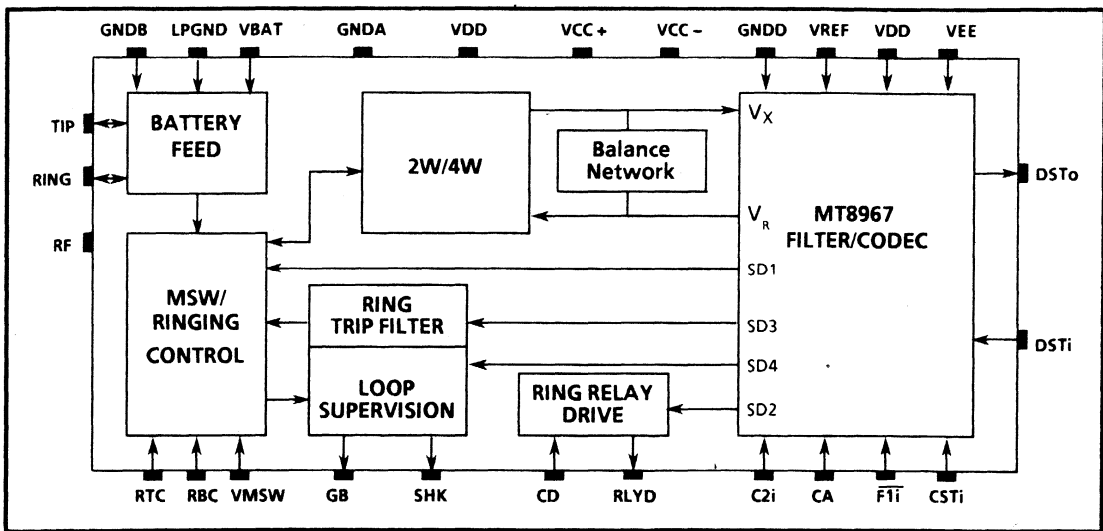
GNDB LPGND VBAT GNDA VDD VCC + VCC – GNDD VREF VDD VEE

TIP
RING
RF

BATTERY FEED

2W/4W

Balance Network

$V_X$
$V_R$

MT8967 FILTER/CODEC

DSTo
DSTi

SD1
SD3
SD4
SD2

MSW/ RINGING CONTROL

RING TRIP FILTER

LOOP SUPERVISION

RING RELAY DRIVE

RTC RBC VMSW GB SHK CD RLYD C2i CA $\overline{F1i}$ CSTi